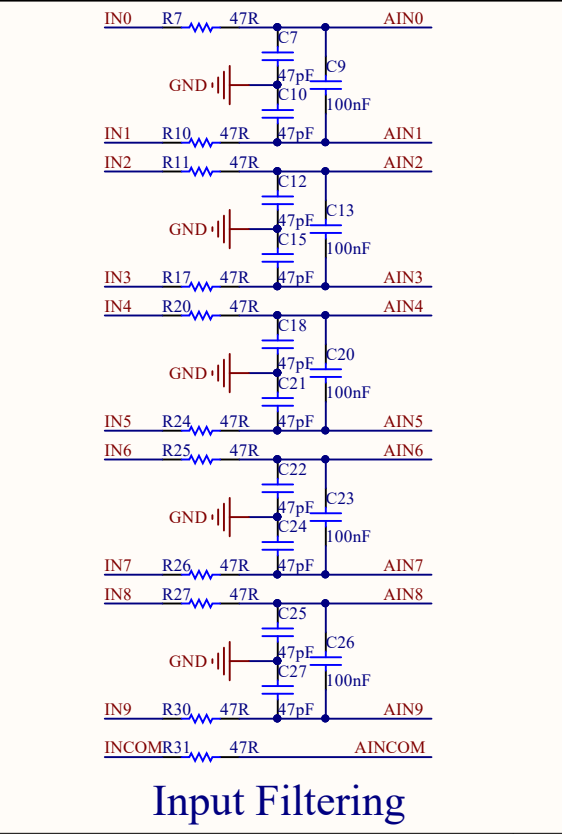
IN0 R7 47R AIN0
C7
GND
47pF
C10
C9
100nF
IN1 R10 47R 47pF AIN1
IN2 R11 47R AIN2
C12
GND
47pF
C15
C13
100nF
IN3 R17 47R 47pF AIN3
IN4 R20 47R AIN4
C18
GND
47pF
C21
C20
100nF
IN5 R24 47R 47pF AIN5
IN6 R25 47R AIN6
C22
GND
47pF
C24
C23
100nF
IN7 R26 47R 47pF AIN7
IN8 R27 47R AIN8
C25
GND
47pF
C27
C26
100nF
IN9 R30 47R 47pF AIN9
INCOM R31 47R AINCOM

Input Filtering